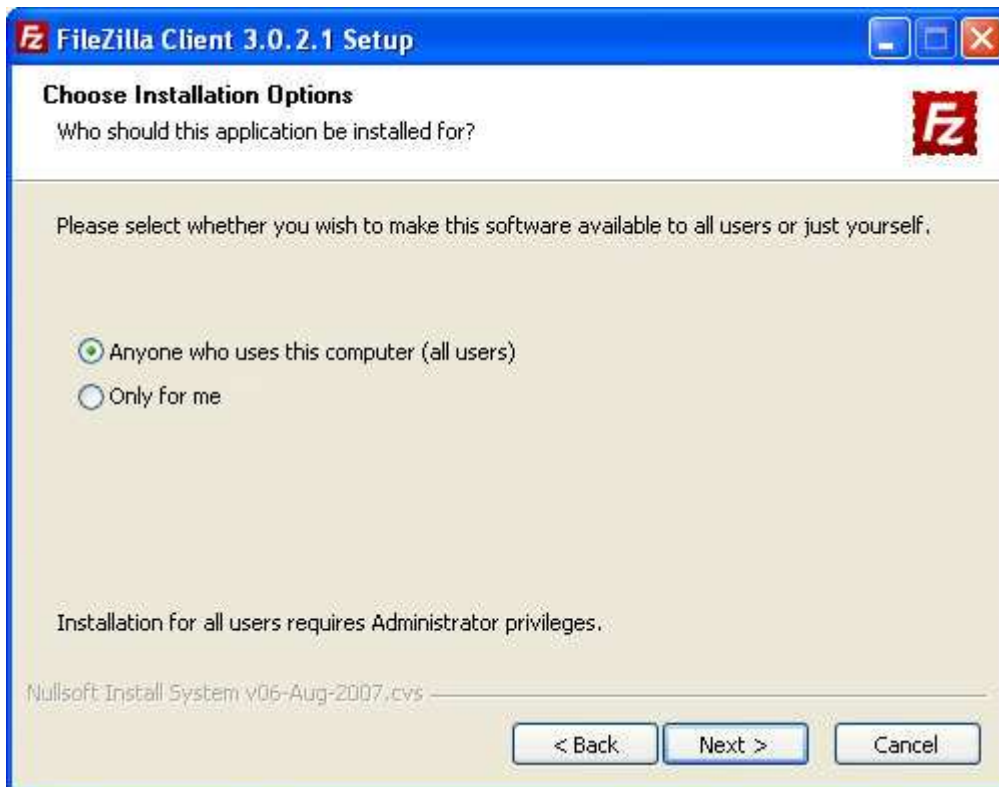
FileZilla Client 3.0.2.1 Setup

Choose Installation Options
Who should this application be installed for?

Please select whether you wish to make this software available to all users or just yourself.

Anyone who uses this computer (all users)
Only for me

Installation for all users requires Administrator privileges.

Nullsoft Install System v06-Aug-2007.cvs

< Back
Next >
Cancel